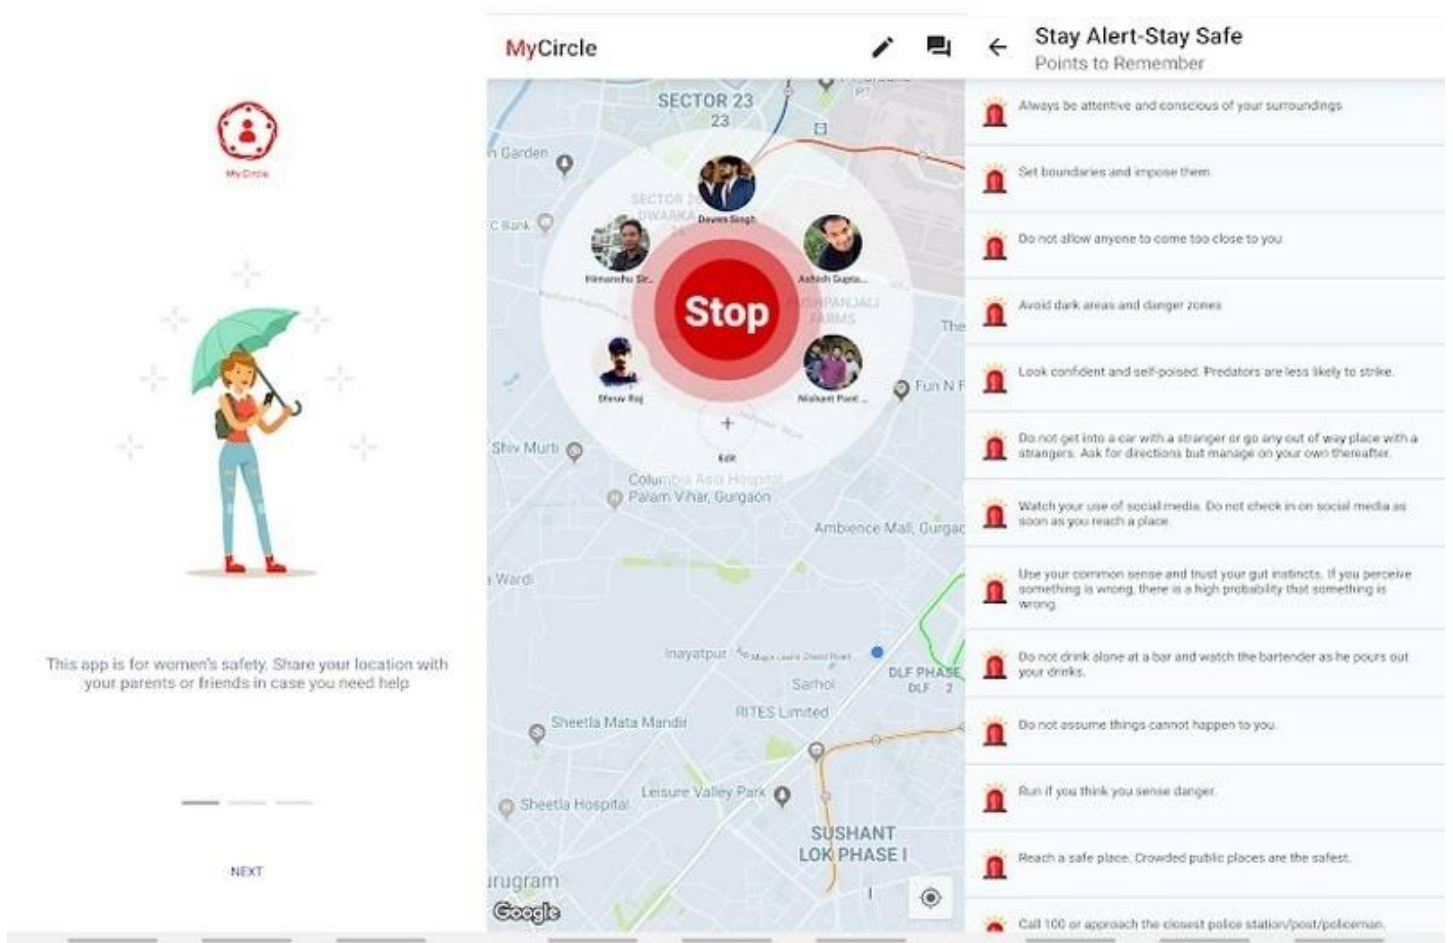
MyCircle

This app is for women's safety. Share your location with your parents or friends in case you need help

NEXT

MyCircle

SECTOR 23
23
n Garden
C Bank
SECTOR 2
DWARKA
Davies Singh
Himanshu Sr..
Ashish Gupta...
Stop
PUSHPANJALI FARMS
The
Dhruv Raj
Nishant Pant ...
Fun N F
+
Edit
Shiv Murti
Columbia Asia Hospital Palam Vihar, Gurgaon
Ambience Mall, Gurgao
Wardi
Inayatpur
Sarhol
DLF PHASE
DLF 2
RITES Limited
Sheetla Mata Mandir
Leisure Valley Park
Sheetla Hospital
SUSHANT LOK PHASE I
urugram
Google

Stay Alert-Stay Safe
Points to Remember

Always be attentive and conscious of your surroundings

Set boundaries and impose them

Do not allow anyone to come too close to you

Avoid dark areas and danger zones

Look confident and self-poised. Predators are less likely to strike.

Do not get into a car with a stranger or go any out of way place with a strangers. Ask for directions but manage on your own thereafter.

Watch your use of social media. Do not check in on social media as soon as you reach a place.

Use your common sense and trust your gut instincts. If you perceive something is wrong, there is a high probability that something is wrong.

Do not drink alone at a bar and watch the bartender as he pours out your drinks.

Do not assume things cannot happen to you.

Run if you think you sense danger.

Reach a safe place. Crowded public places are the safest.

Call 100 or approach the closest police station/post/policeman.